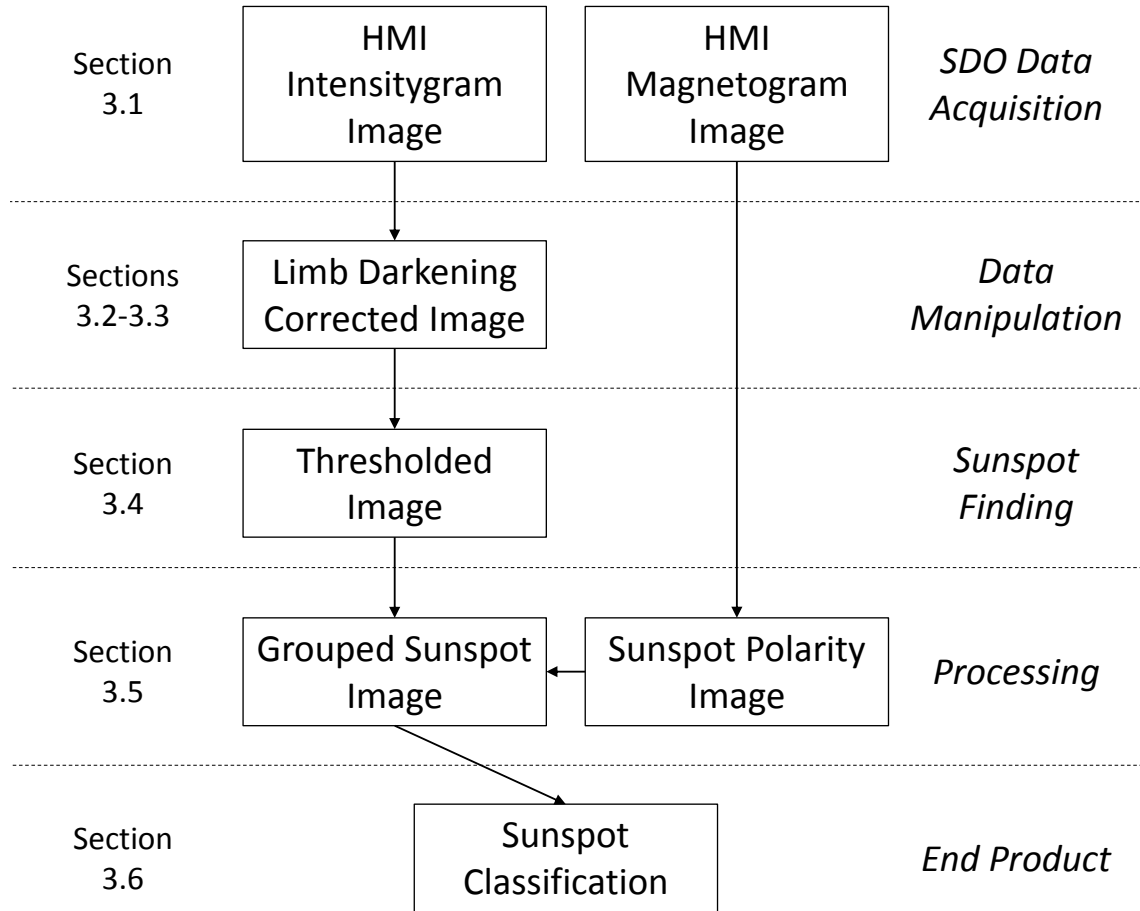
Section 3.1

HMI Intensitygram Image

HMI Magnetogram Image

*SDO Data Acquisition*

Sections 3.2-3.3

Limb Darkening Corrected Image

*Data Manipulation*

Section 3.4

Thresholded Image

*Sunspot Finding*

Section 3.5

Grouped Sunspot Image

Sunspot Polarity Image

*Processing*

Section 3.6

Sunspot Classification

*End Product*